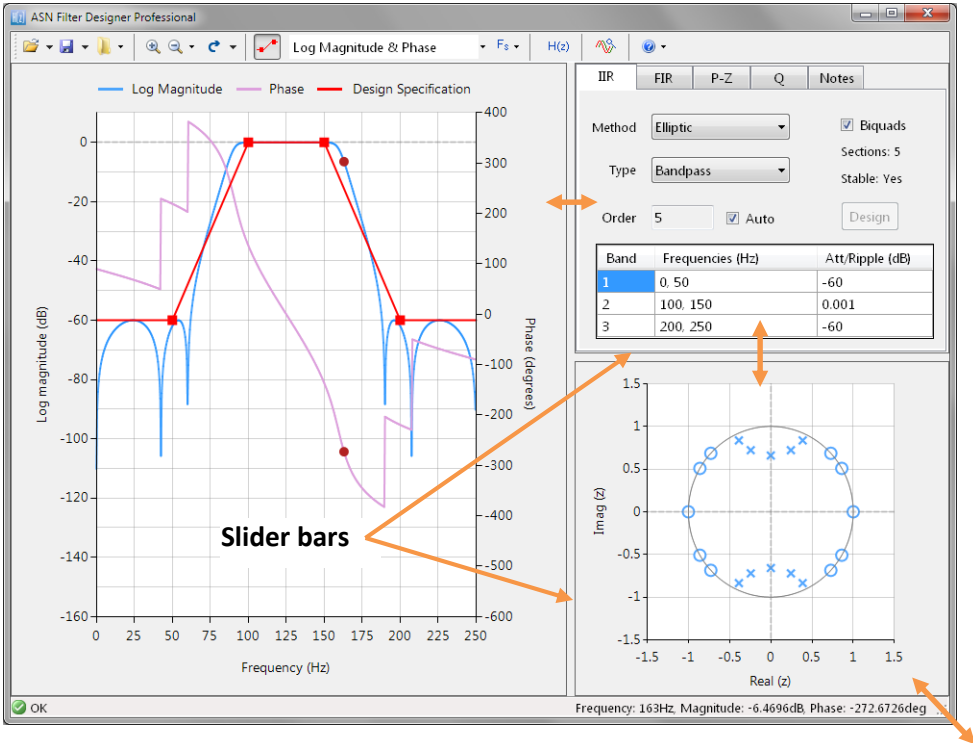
ASN Filter Designer Professional

Log Magnitude & Phase

Fs

H(z)

Log Magnitude    Phase    Design Specification

0
-20
-40
-60
-80
-100
-120
-140
-160

Log magnitude (dB)

400
300
200
100
0
-100
-200
-300
-400
-500
-600

Phase (degrees)

0 25 50 75 100 125 150 175 200 225 250

Frequency (Hz)

Slider bars

IIR    FIR    P-Z    Q    Notes

Method  Elliptic

Biquads

Sections: 5

Type  Bandpass

Stable: Yes

Order  5   Auto

Design

| Band | Frequencies (Hz) | Att/Ripple (dB) |
|---|---|---|
| 1 | 0, 50 | -60 |
| 2 | 100, 150 | 0.001 |
| 3 | 200, 250 | -60 |

1.5
1
0.5
0
-0.5
-1
-1.5

Imag (z)

-1.5 -1 -0.5 0 0.5 1 1.5

Real (z)

OK

Frequency: 163Hz, Magnitude: -6.4696dB, Phase: -272.6726deg